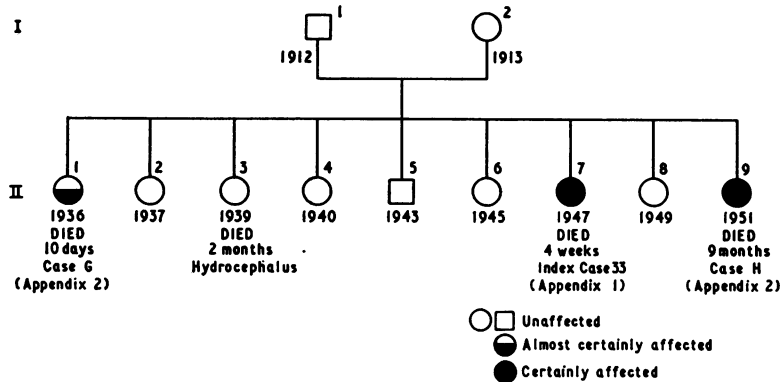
I

1

2

1912

1913

II

1
1936
DIED
10 days
Case G
(Appendix 2)

2
1937

3
1939
DIED
2 months
Hydrocephalus

4
1940

5
1943

6
1945

7
1947
DIED
4 weeks
Index Case 33
(Appendix 1)

8
1949

9
1951
DIED
9 months
Case H
(Appendix 2)

Unaffected

Almost certainly affected

Certainly affected